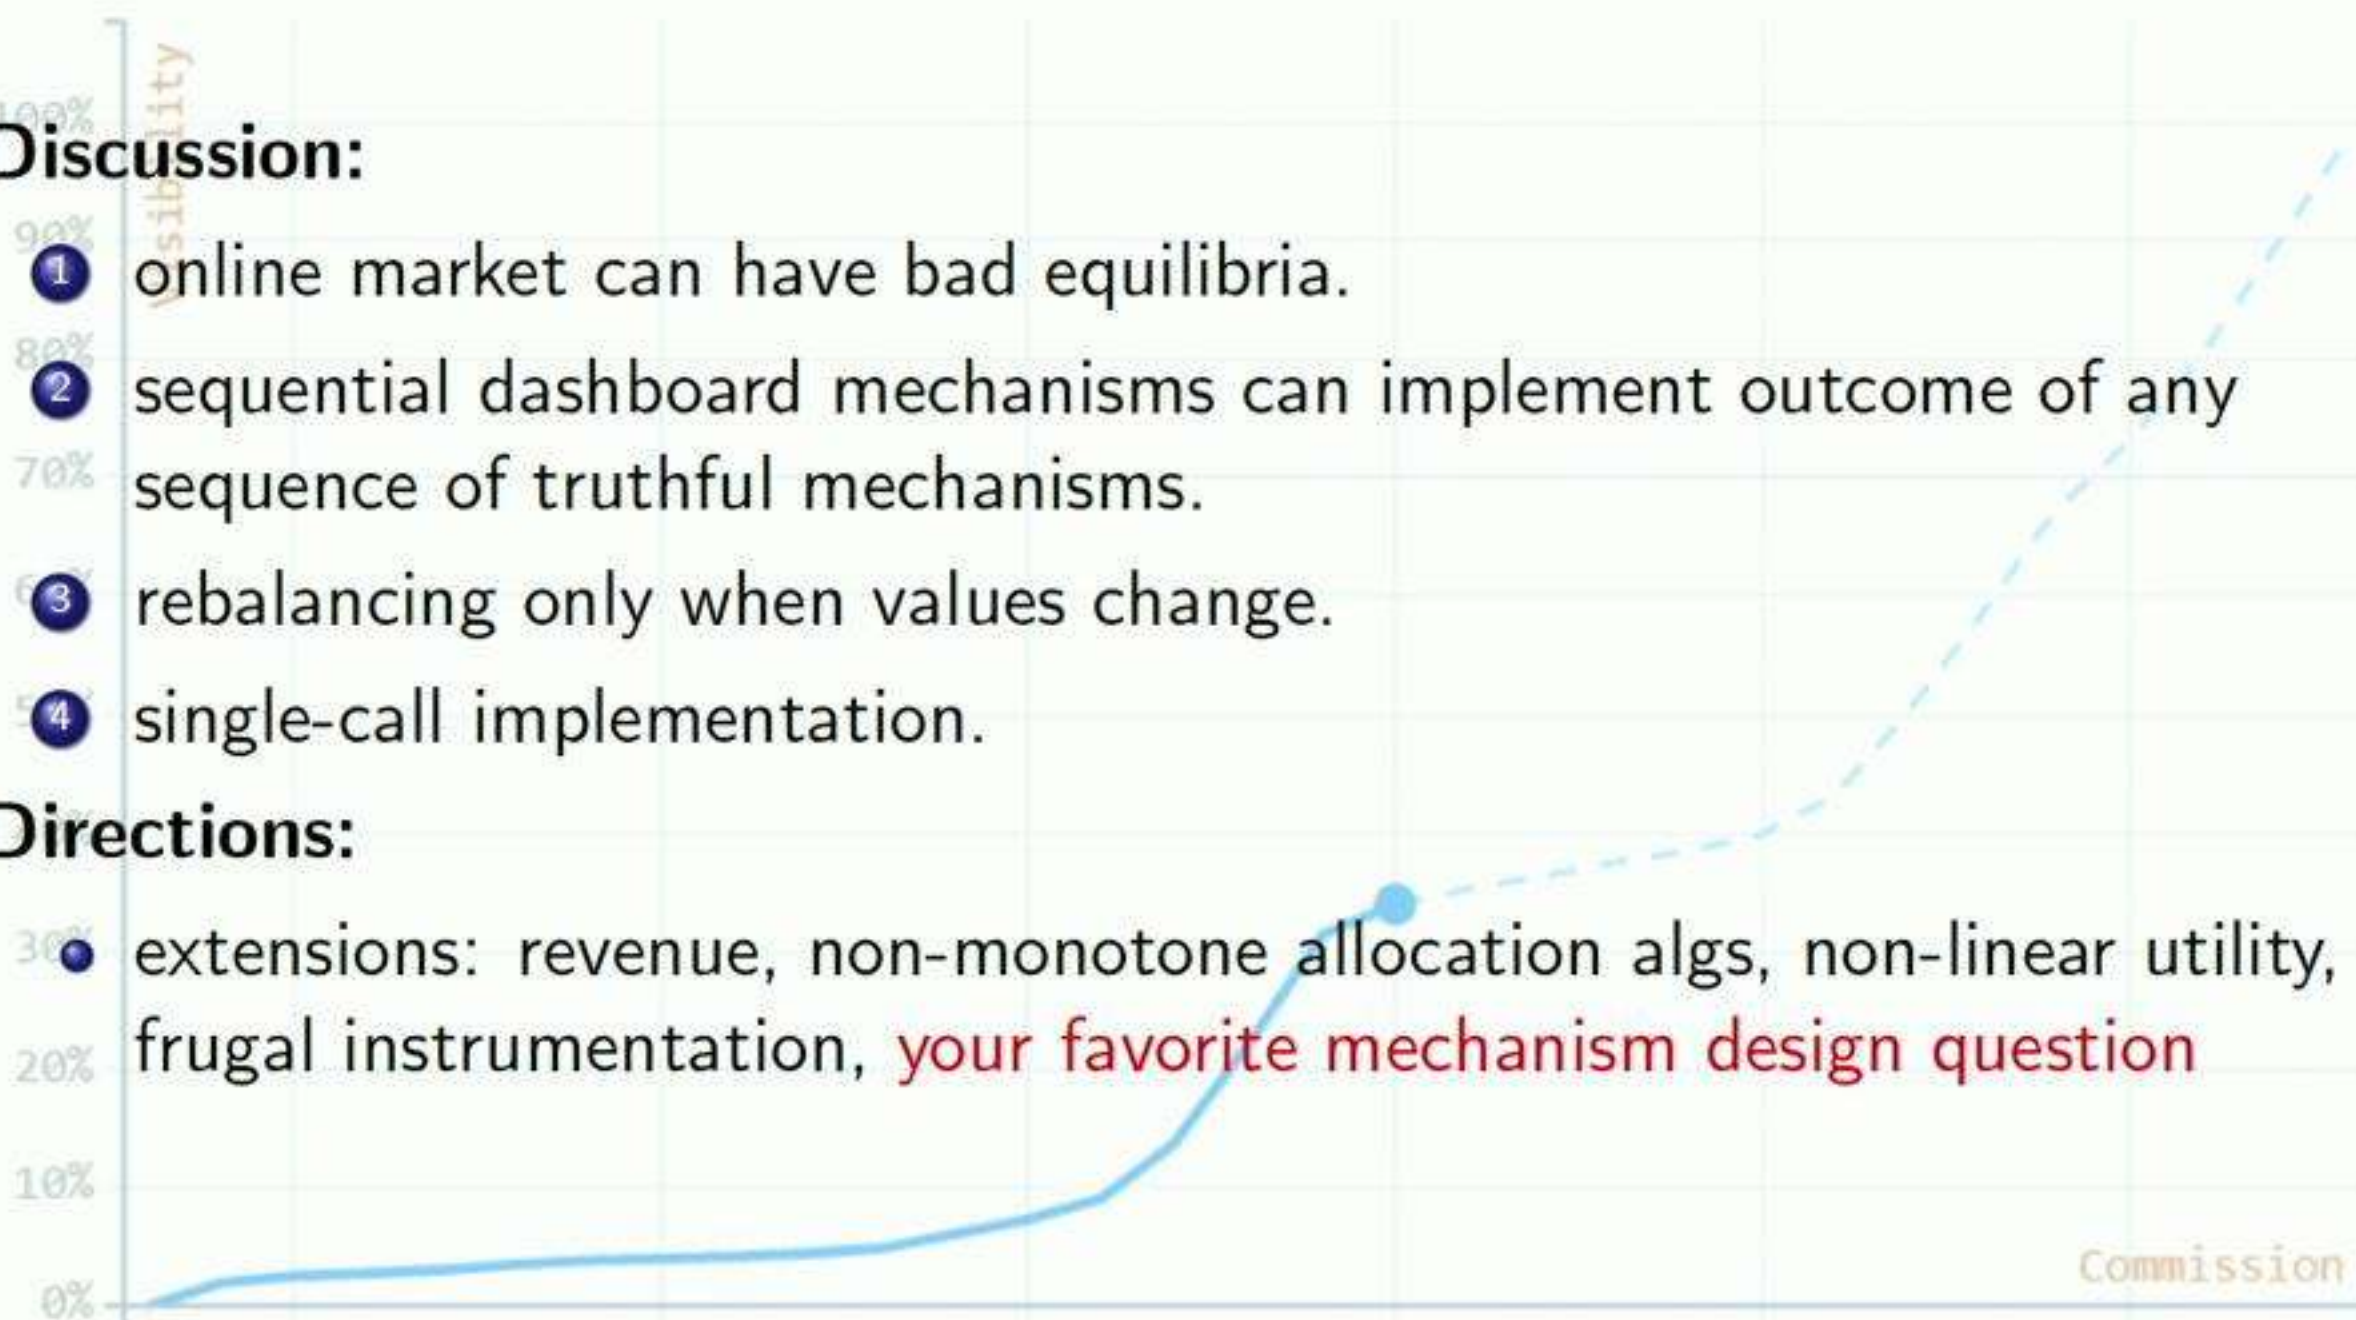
Discussion:

1. online market can have bad equilibria.
2. sequential dashboard mechanisms can implement outcome of any sequence of truthful mechanisms.
3. rebalancing only when values change.
4. single-call implementation.

Directions:

- extensions: revenue, non-monotone allocation algs, non-linear utility, frugal instrumentation, your favorite mechanism design question

Visibility
100%
90%
80%
70%
60%
50%
30%
20%
10%
0%
Commission